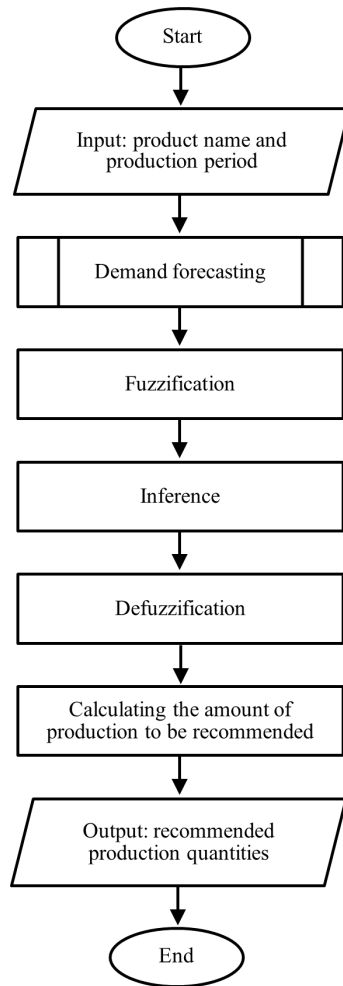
Start

Input: product name and production period

Demand forecasting

Fuzzification

Inference

Defuzzification

Calculating the amount of production to be recommended

Output: recommended production quantities

End